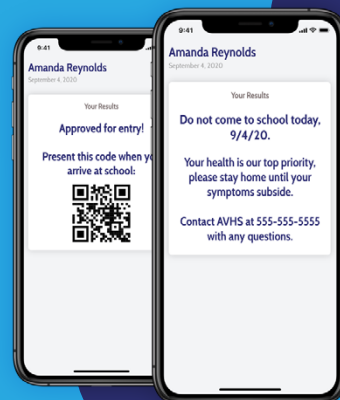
9:41

Amanda Reynolds
September 4, 2020

Your Results

Approved for entry!

Present this code when yo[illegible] arrive at school:

9:41

Amanda Reynolds
September 4, 2020

Your Results

Do not come to school today, 9/4/20.

Your health is our top priority, please stay home until your symptoms subside.

Contact AVHS at 555-555-5555 with any questions.